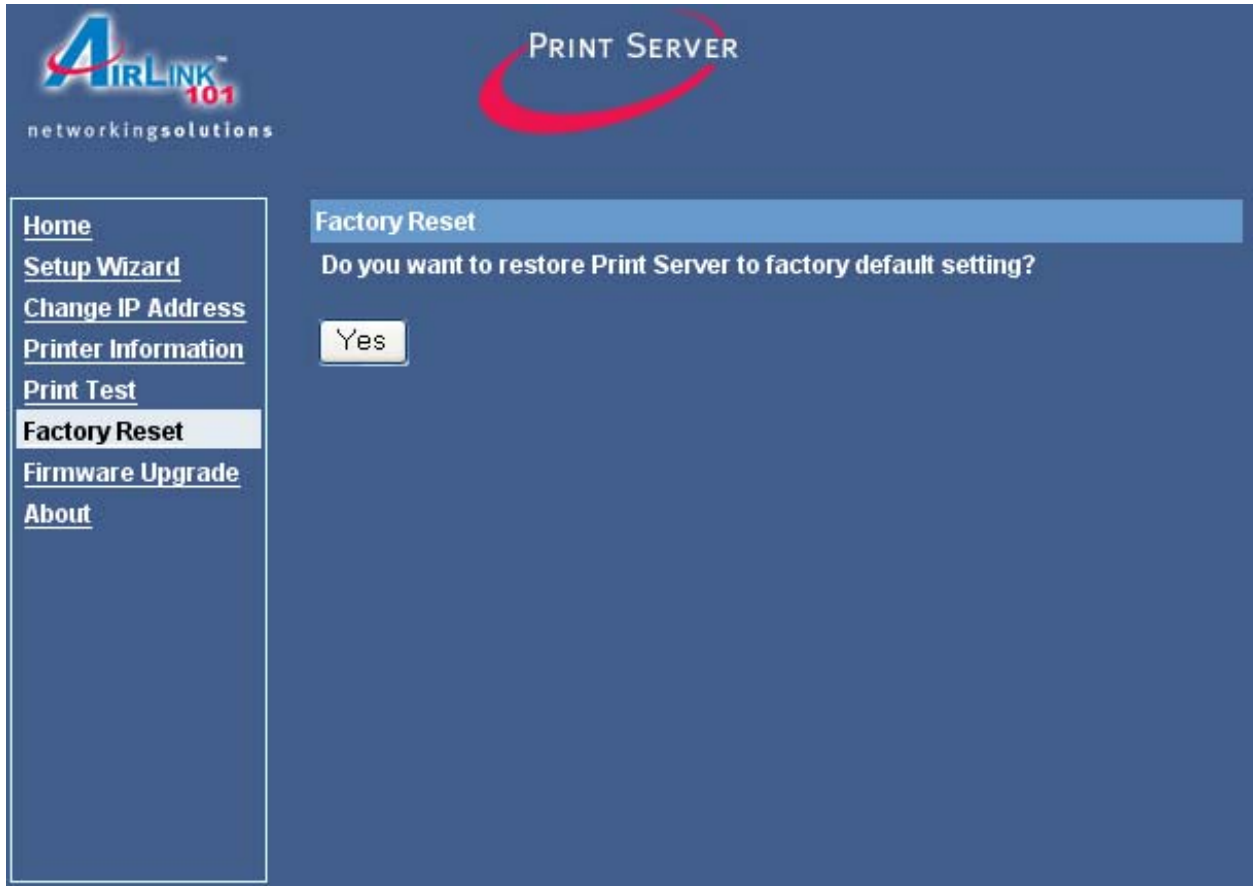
AIRLINK™ 101
networkingsolutions

PRINT SERVER

Home
Setup Wizard
Change IP Address
Printer Information
Print Test
Factory Reset
Firmware Upgrade
About

Factory Reset

Do you want to restore Print Server to factory default setting?

Yes